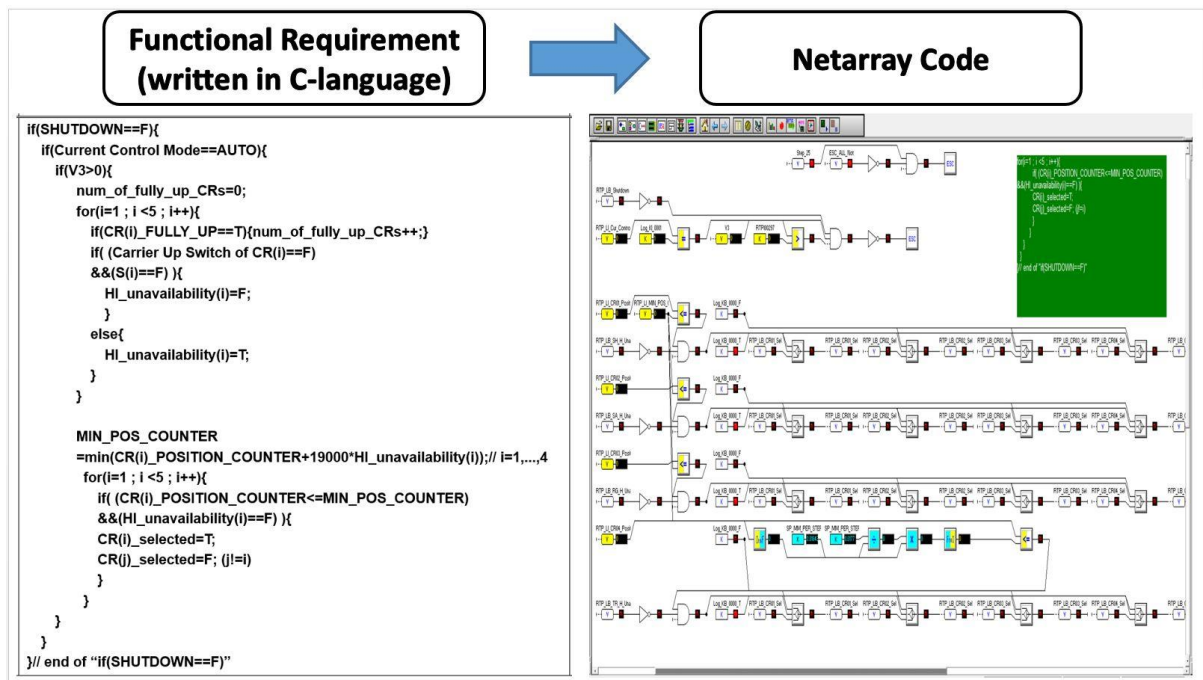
Functional Requirement (written in C-language)

Netarray Code

if(SHUTDOWN==F){
if(Current Control Mode==AUTO){
if(V3>0){
num_of_fully_up_CRs=0;
for(i=1 ; i <5 ; i++){
if(CR(i)_FULLY_UP==T){num_of_fully_up_CRs++;}
if( (Carrier Up Switch of CR(i)==F)
&&(S(i)==F) ){
HI_unavailability(i)=F;
}
else{
HI_unavailability(i)=T;
}
}

MIN_POS_COUNTER
=min(CR(i)_POSITION_COUNTER+19000*HI_unavailability(i));// i=1,...,4
for(i=1 ; i <5 ; i++){
if( (CR(i)_POSITION_COUNTER<=MIN_POS_COUNTER)
&&(HI_unavailability(i)==F) ){
CR(i)_selected=T;
CR(j)_selected=F; (j!=i)
}
}
}
}
}// end of "if(SHUTDOWN==F)"

for(i=1 ; i <5 ; i++){
if( (CR(i)_POSITION_COUNTER<=MIN_POS_COUNTER)
&&(HI_unavailability(i)==F) ){
CR(i)_selected=T;
CR(j)_selected=F; (j!=i)
}
}
}
}// end of "if(SHUTDOWN==F)"

ESC

ESC